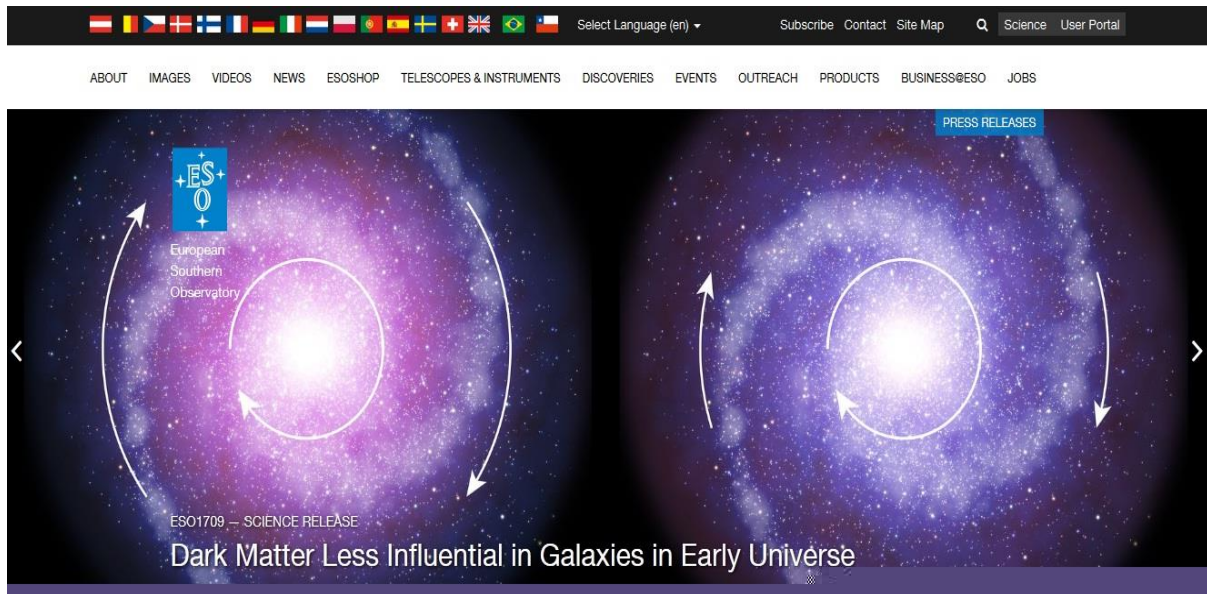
Select Language (en) ▾

Subscribe Contact Site Map

Science User Portal

ABOUT IMAGES VIDEOS NEWS ESOSHOP TELESCOPES & INSTRUMENTS DISCOVERIES EVENTS OUTREACH PRODUCTS BUSINESS@ESO JOBS

PRESS RELEASES

ESO

European Southern Observatory

ESO1709 — SCIENCE RELEASE

Dark Matter Less Influential in Galaxies in Early Universe